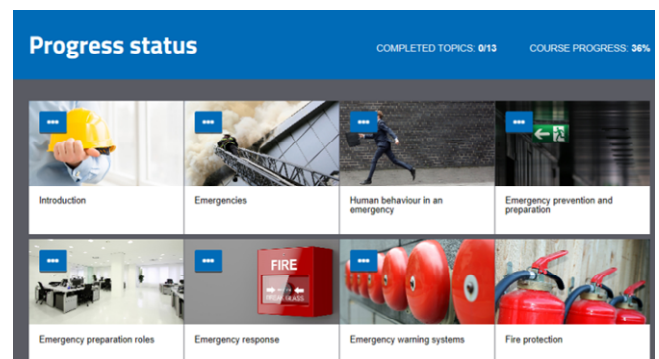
Progress status

COMPLETED TOPICS: 0/13

COURSE PROGRESS: 36%

•••

Introduction

•••

Emergencies

•••

Human behaviour in an emergency

•••

Emergency prevention and preparation

•••

Emergency preparation roles

•••

FIRE

BREAK GLASS

Emergency response

•••

Emergency warning systems

Fire protection